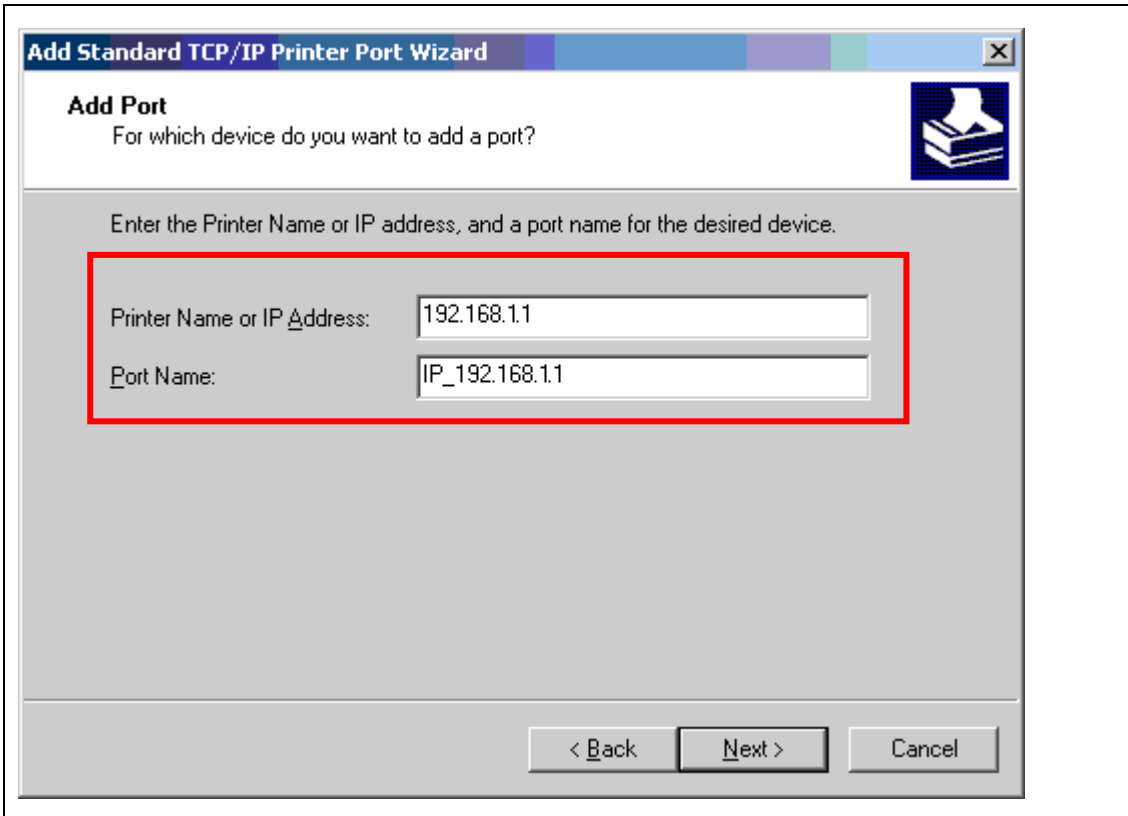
Add Standard TCP/IP Printer Port Wizard

Add Port
For which device do you want to add a port?

Enter the Printer Name or IP address, and a port name for the desired device.

Printer Name or IP Address: 192.168.1.1

Port Name: IP_192.168.1.1

< Back Next > Cancel